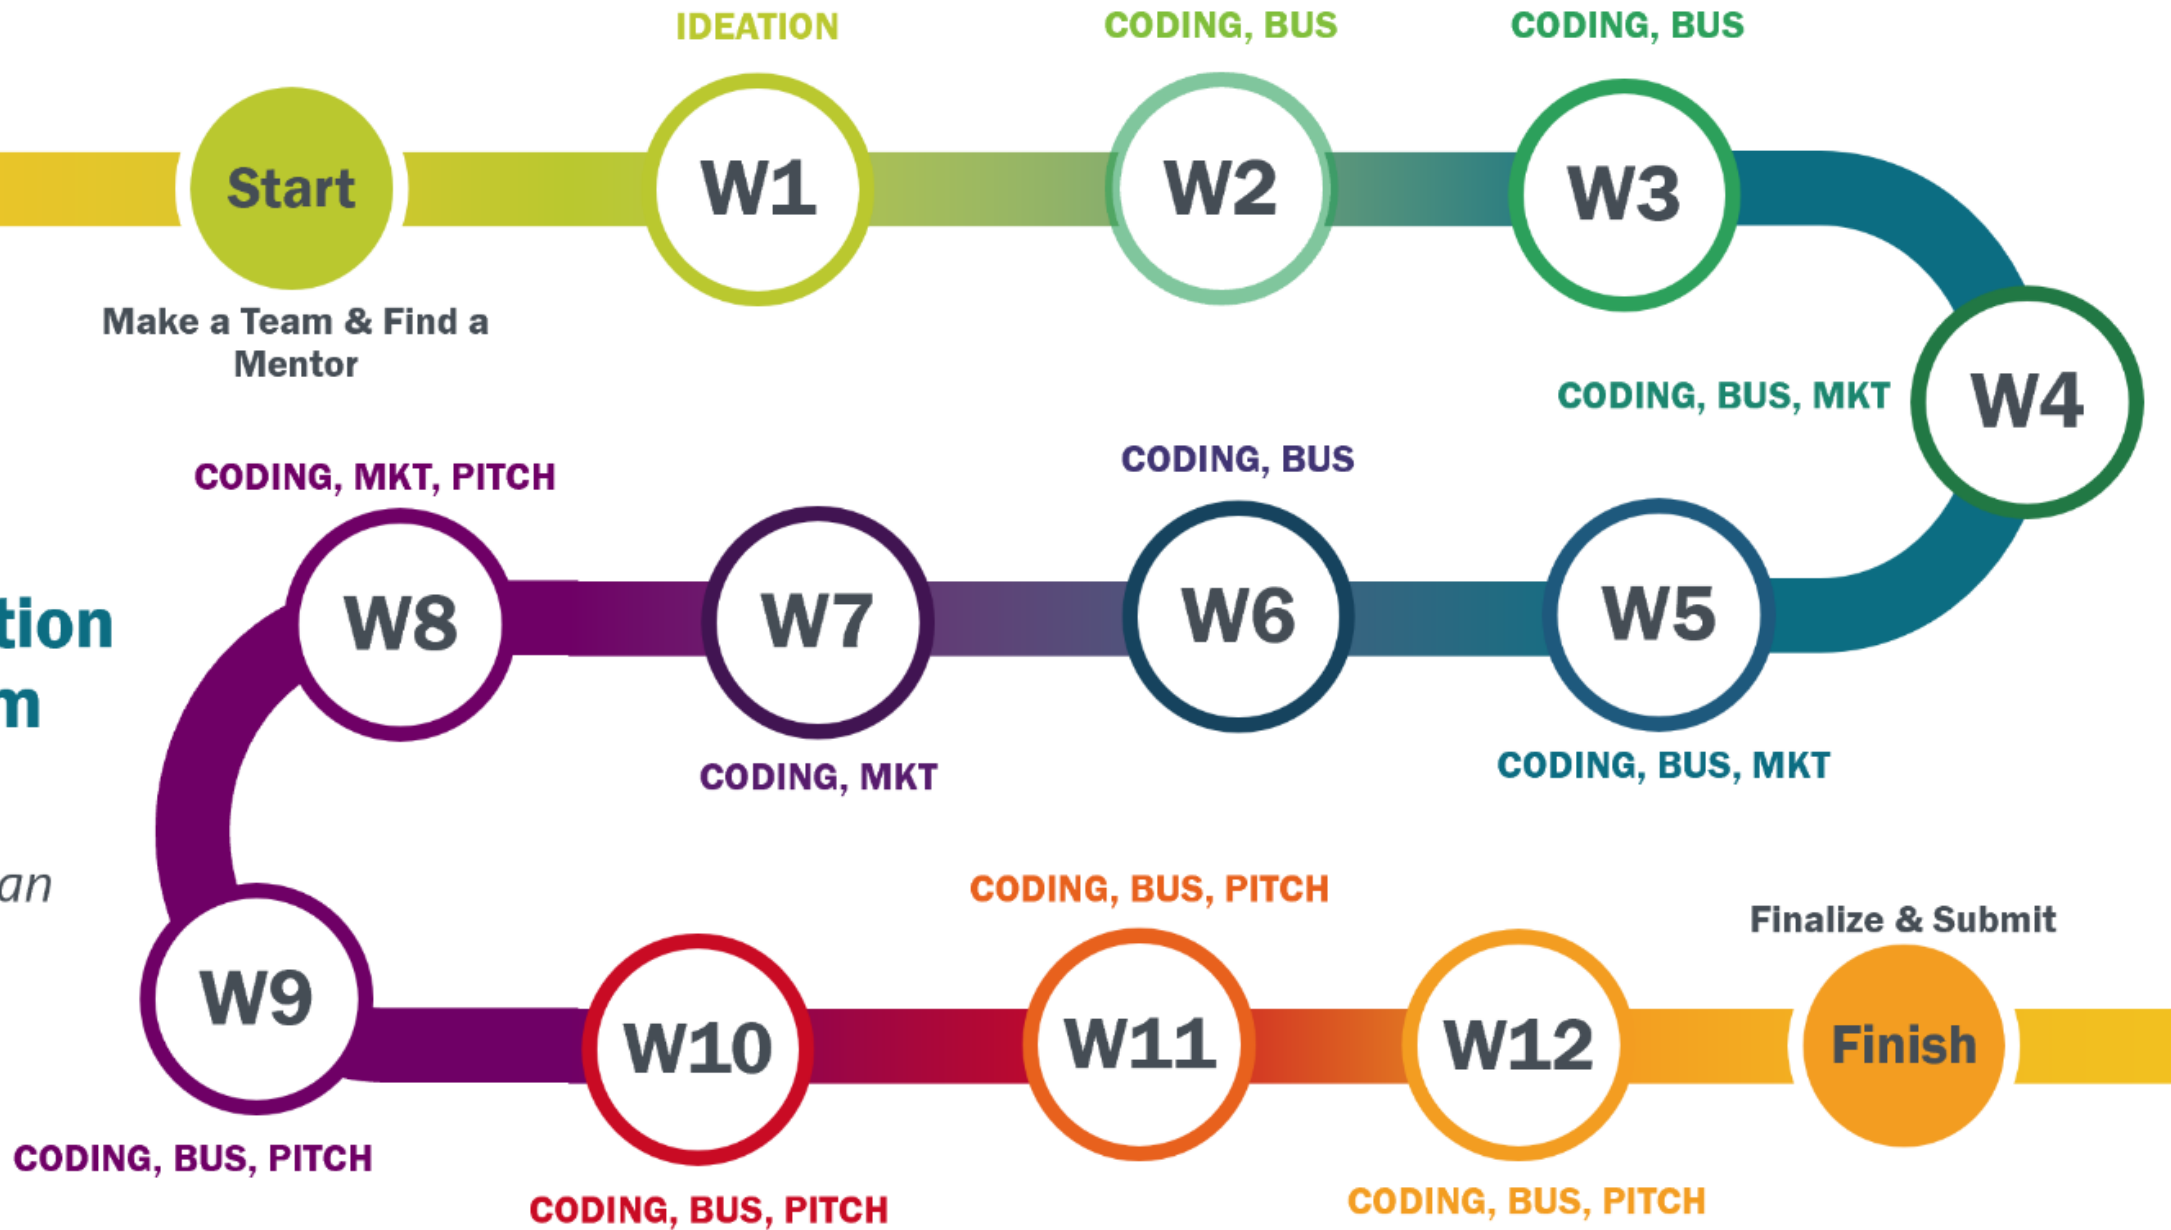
IDEATION
CODING, BUS
CODING, BUS

Start
W1
W2
W3

Make a Team & Find a Mentor

CODING, BUS, MKT
W4

CODING, MKT, PITCH
CODING, BUS

tion
m

W8
W7
W6
W5

CODING, MKT
CODING, BUS, MKT

an

CODING, BUS, PITCH
Finalize & Submit

W9
W10
W11
W12
Finish

CODING, BUS, PITCH
CODING, BUS, PITCH
CODING, BUS, PITCH